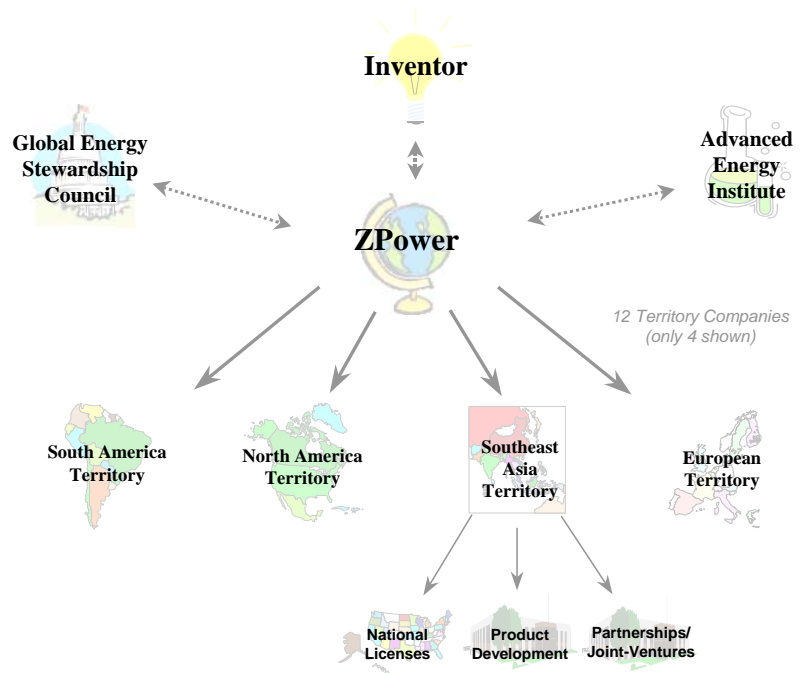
Inventor

Global Energy Stewardship Council

Advanced Energy Institute

ZPower

12 Territory Companies (only 4 shown)

South America Territory

North America Territory

Southeast Asia Territory

European Territory

National Licenses

Product Development

Partnerships/ Joint-Ventures